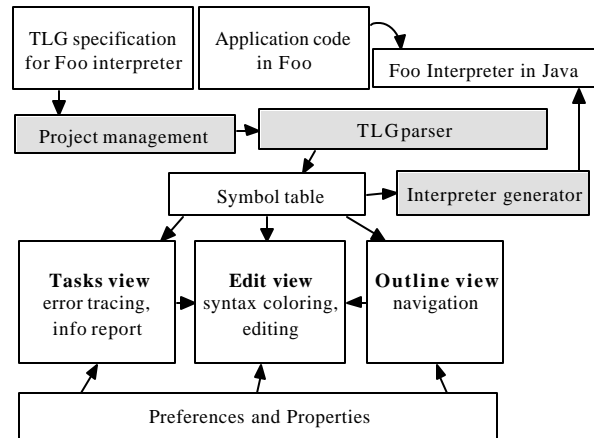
TLG specification for Foo interpreter

Application code in Foo

Foo Interpreter in Java

Project management

TLG parser

Symbol table

Interpreter generator

**Tasks view** error tracing, info report

**Edit view** syntax coloring, editing

**Outline view** navigation

Preferences and Properties